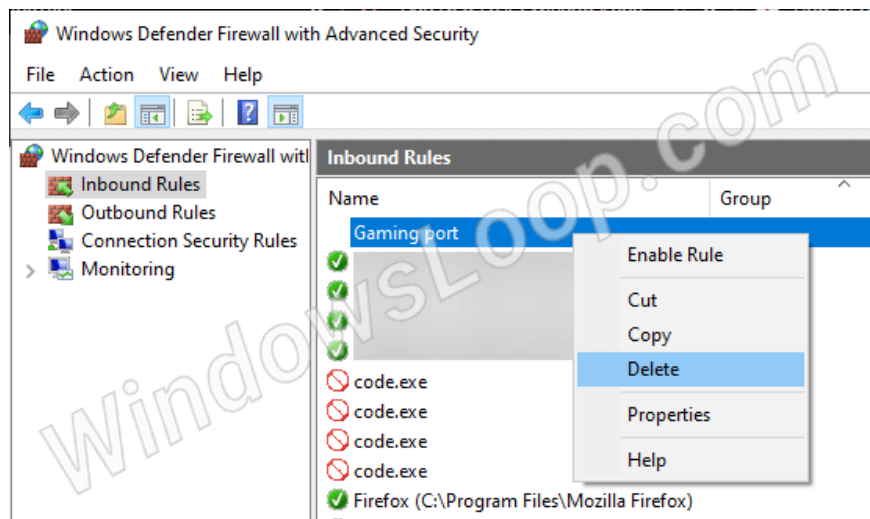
Windows Defender Firewall with Advanced Security

File Action View Help

Windows Defender Firewall witl
Inbound Rules
Outbound Rules
Connection Security Rules
Monitoring

Inbound Rules

| Name | Group |
|---|---|
| Gaming port | |
| code.exe | |
| code.exe | |
| code.exe | |
| code.exe | |
| Firefox (C:\Program Files\Mozilla Firefox) | |

Enable Rule
Cut
Copy
Delete
Properties
Help

WindowsLoop.com